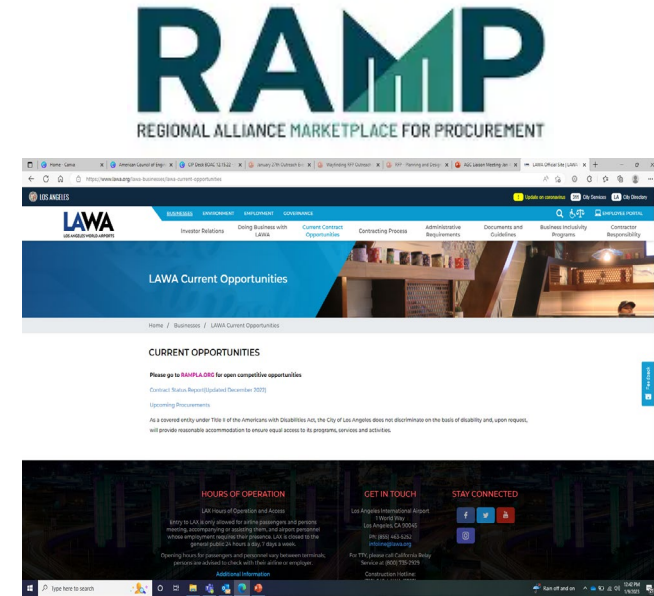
RAMP
REGIONAL ALLIANCE MARKETPLACE FOR PROCUREMENT

Home - Canva
American Council of Engi
CIF Desk BOAC 12.15.22
January 27th Outreach
Wayfinding RFP Outreach
RFP - Planning and Desig
AGC Liaison Meeting Jan
LAWA Official Site | LAWA

https://www.lawa.org/lawa-businesses/lawa-current-opportunities

LOS ANGELES
Update on coronavirus
311 City Services
LA City Directory

LAWA
LOS ANGELES WORLD AIRPORTS

BUSINESSES ENVIRONMENT EMPLOYMENT GOVERNANCE
EMPLOYEE PORTAL

Investor Relations
Doing Business with LAWA
Current Contract Opportunities
Contracting Process
Administrative Requirements
Documents and Guidelines
Business Inclusivity Programs
Contractor Responsibility

LAWA Current Opportunities

Home / Businesses / LAWA Current Opportunities

CURRENT OPPORTUNITIES

Please go to RAMPLA.ORG for open competitive opportunities

Contract Status Report(Updated December 2022)

Upcoming Procurements

As a covered entity under Title II of the Americans with Disabilities Act, the City of Los Angeles does not discriminate on the basis of disability and, upon request, will provide reasonable accommodation to ensure equal access to its programs, services and activities.

HOURS OF OPERATION
LAX Hours of Operation and Access
Entry to LAX is only allowed for airline passengers and persons meeting, accompanying or assisting them, and airport personnel whose employment requires their presence. LAX is closed to the general public 24 hours a day, 7 days a week.
Opening hours for passengers and personnel vary between terminals; persons are advised to check with their airline or employer.
Additional Information

GET IN TOUCH
Los Angeles International Airport
1 World Way
Los Angeles, CA 90045
PH: (855) 463-5252
info@lawa.org
For TTY, please call California Relay Service at: (800) 735-2929
Construction Hotline:

STAY CONNECTED

Type here to search
Rain off and on
12:42 PM
1/9/2023